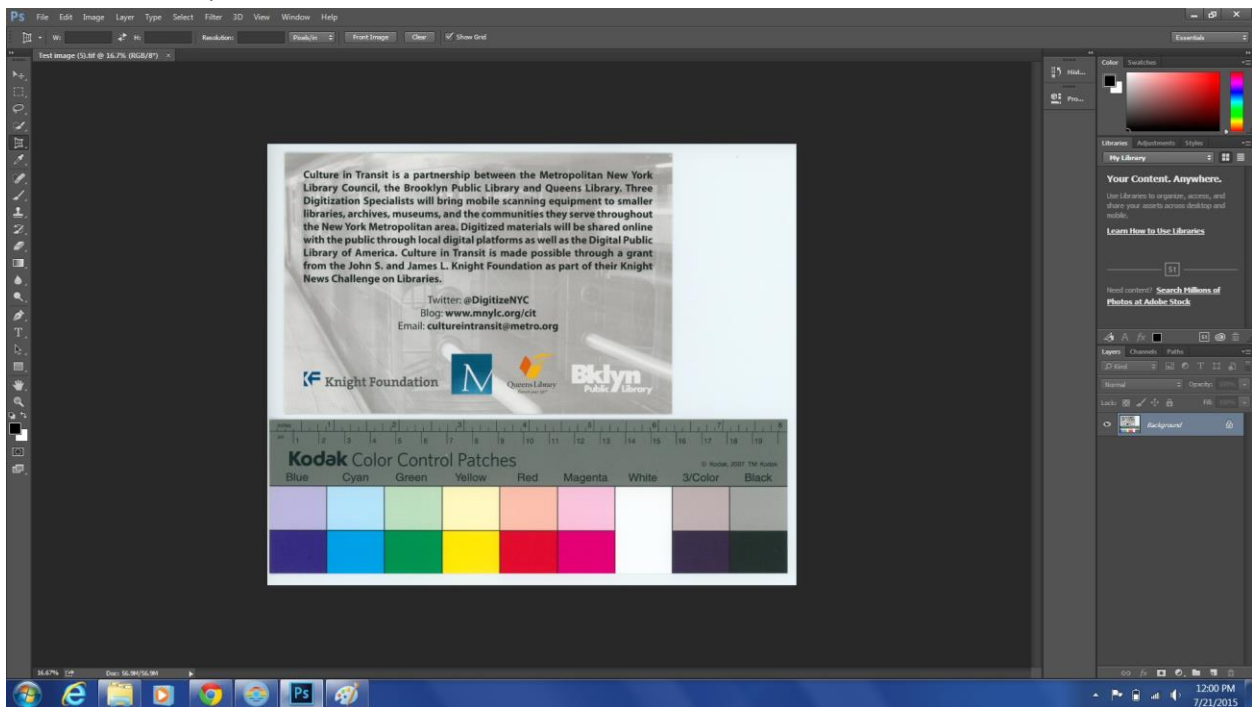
Ps File Edit Image Layer Type Select Filter 3D View Window Help

W: H: Resolution: Pixels/in Front Image Clear Show Grid

Essentials

Test image (5).tif @ 16.7% (RGB/8*) ×

Culture in Transit is a partnership between the Metropolitan New York Library Council, the Brooklyn Public Library and Queens Library. Three Digitization Specialists will bring mobile scanning equipment to smaller libraries, archives, museums, and the communities they serve throughout the New York Metropolitan area. Digitized materials will be shared online with the public through local digital platforms as well as the Digital Public Library of America. Culture in Transit is made possible through a grant from the John S. and James L. Knight Foundation as part of their Knight News Challenge on Libraries.

Twitter: @DigitizeNYC
Blog: www.mnylc.org/cit
Email: cultureintransit@metro.org

Knight Foundation

M

Queens Library

Bklyn Public Library

1 2 3 4 5 6 7 8 9 10 11 12 13 14 15 16 17 18 19

Kodak Color Control Patches

© Kodak, 2007 TM: Kodak

Blue Cyan Green Yellow Red Magenta White 3/Color Black

Hist...
Pro...

Color Swatches

Libraries Adjustments Styles

My Library

Your Content. Anywhere.

Use Libraries to organize, access, and share your assets across desktop and mobile.

Learn How to Use Libraries

Need content? Search Millions of Photos at Adobe Stock

Layers Channels Paths

Kind

Normal Opacity:

Lock: Fill:

Background

16.67% Doc: 56.9M/56.9M

12:00 PM
7/21/2015